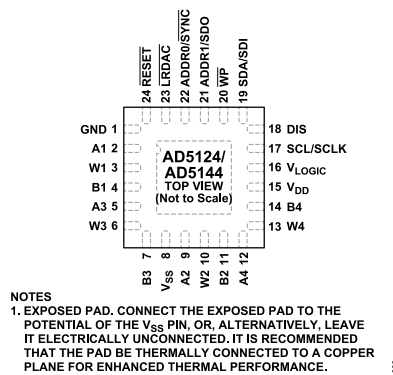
24 $\overline{RESET}$
23 $\overline{LRDAC}$
22 ADDR0/$\overline{SYNC}$
21 ADDR1/SDO
20 $\overline{WP}$
19 SDA/SDI

GND 1
A1 2
W1 3
B1 4
A3 5
W3 6

AD5124/
AD5144
TOP VIEW
(Not to Scale)

18 DIS
17 SCL/SCLK
16 $V_{LOGIC}$
15 $V_{DD}$
14 B4
13 W4

B3 7
$V_{SS}$ 8
A2 9
W2 10
B2 11
A4 12

NOTES
1. EXPOSED PAD. CONNECT THE EXPOSED PAD TO THE POTENTIAL OF THE $V_{SS}$ PIN, OR, ALTERNATIVELY, LEAVE IT ELECTRICALLY UNCONNECTED. IT IS RECOMMENDED THAT THE PAD BE THERMALLY CONNECTED TO A COPPER PLANE FOR ENHANCED THERMAL PERFORMANCE.